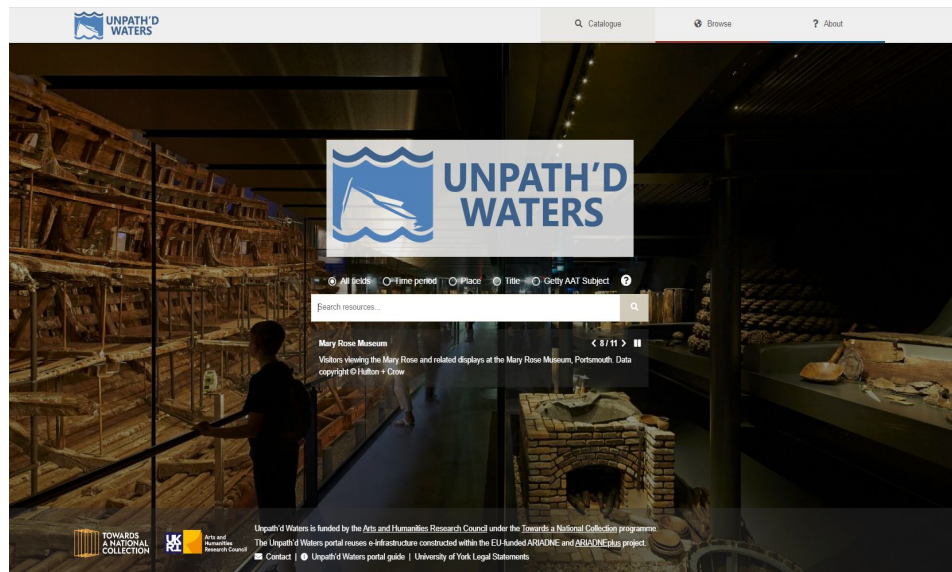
UNPATH'D WATERS

Catalogue

Browse

? About

UNPATH'D WATERS

All fields Time period Place Title Getty AAT Subject ?

Search resources...

Mary Rose Museum

8 / 11

Visitors viewing the Mary Rose and related displays at the Mary Rose Museum, Portsmouth. Data copyright © Hulton + Crow

TOWARDS A NATIONAL COLLECTION

UKRI Arts and Humanities Research Council

Unpath'd Waters is funded by the Arts and Humanities Research Council under the Towards a National Collection programme.

The Unpath'd Waters portal reuses e-infrastructure constructed within the EU-funded ARIADNE and ARIADNEplus project.

Contact | Unpath'd Waters portal guide | University of York Legal Statements